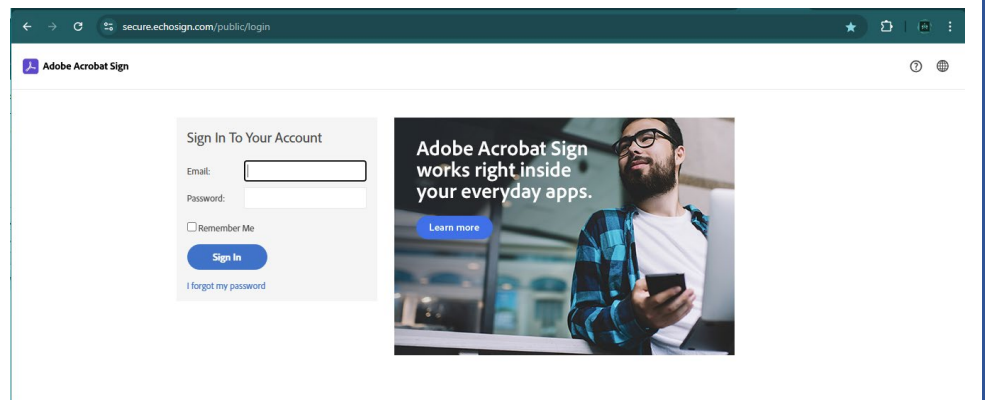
secure.echosign.com/public/login

Adobe Acrobat Sign

Sign In To Your Account

Email:

Password:

Remember Me

Sign In

I forgot my password

Adobe Acrobat Sign works right inside your everyday apps.

Learn more